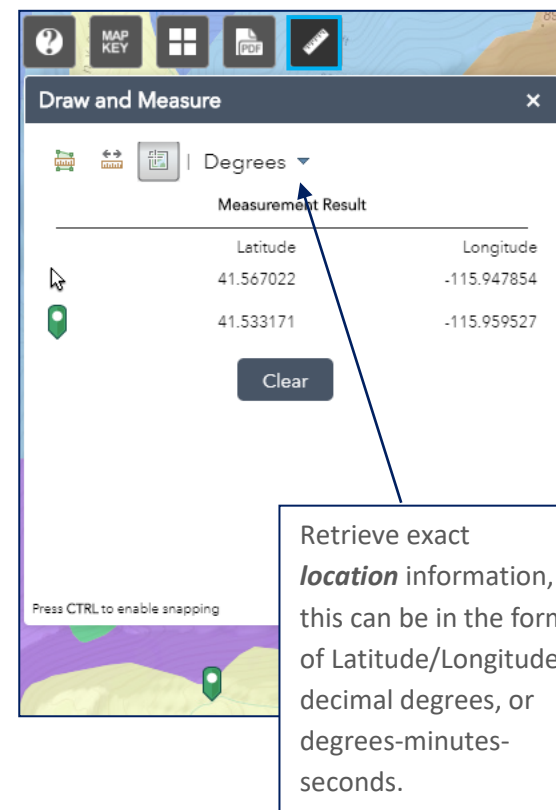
MAP KEY

PDF

Draw and Measure

×

| Degrees

Measurement Result

| Latitude | Longitude |
|---|---|
| 41.567022 | -115.947854 |
| 41.533171 | -115.959527 |

Clear

Press CTRL to enable snapping

Retrieve exact ***location*** information, this can be in the form of Latitude/Longitude decimal degrees, or degrees-minutes-seconds.